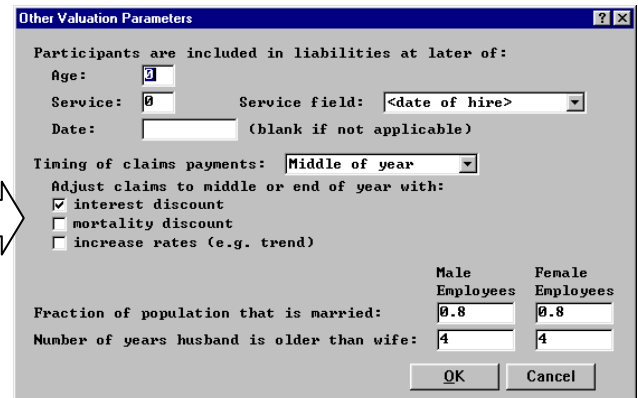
Other Valuation Parameters

?X

Participants are included in liabilities at later of:

Age: 0

Service: 0

Service field: <date of hire>

Date: (blank if not applicable)

Timing of claims payments: Middle of year

Adjust claims to middle or end of year with:

☑ interest discount

☐ mortality discount

☐ increase rates (e.g. trend)

| | Male Employees | Female Employees |
|---|---|---|
| Fraction of population that is married: | 0.8 | 0.8 |
| Number of years husband is older than wife: | 4 | 4 |

OK

Cancel